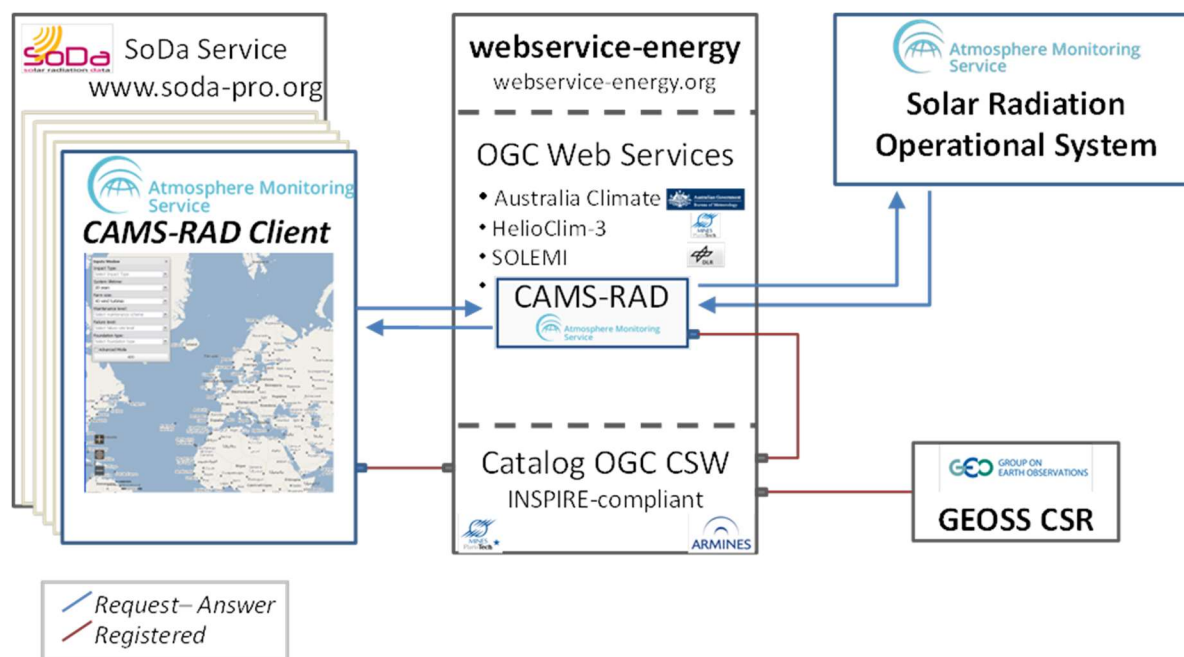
SoDa
solar radiation data
SoDa Service
www.soda-pro.org

Atmosphere Monitoring Service
CAMS-RAD Client

webservice-energy
webservice-energy.org

OGC Web Services
• Australia Climate
• HelioClim-3
• SOLEMI
•
CAMS-RAD
Atmosphere Monitoring Service

Catalog OGC CSW
INSPIRE-compliant
ARMINES

Atmosphere Monitoring Service
Solar Radiation Operational System

GEO GROUP ON EARTH OBSERVATIONS
GEOSS CSR

Request– Answer
Registered